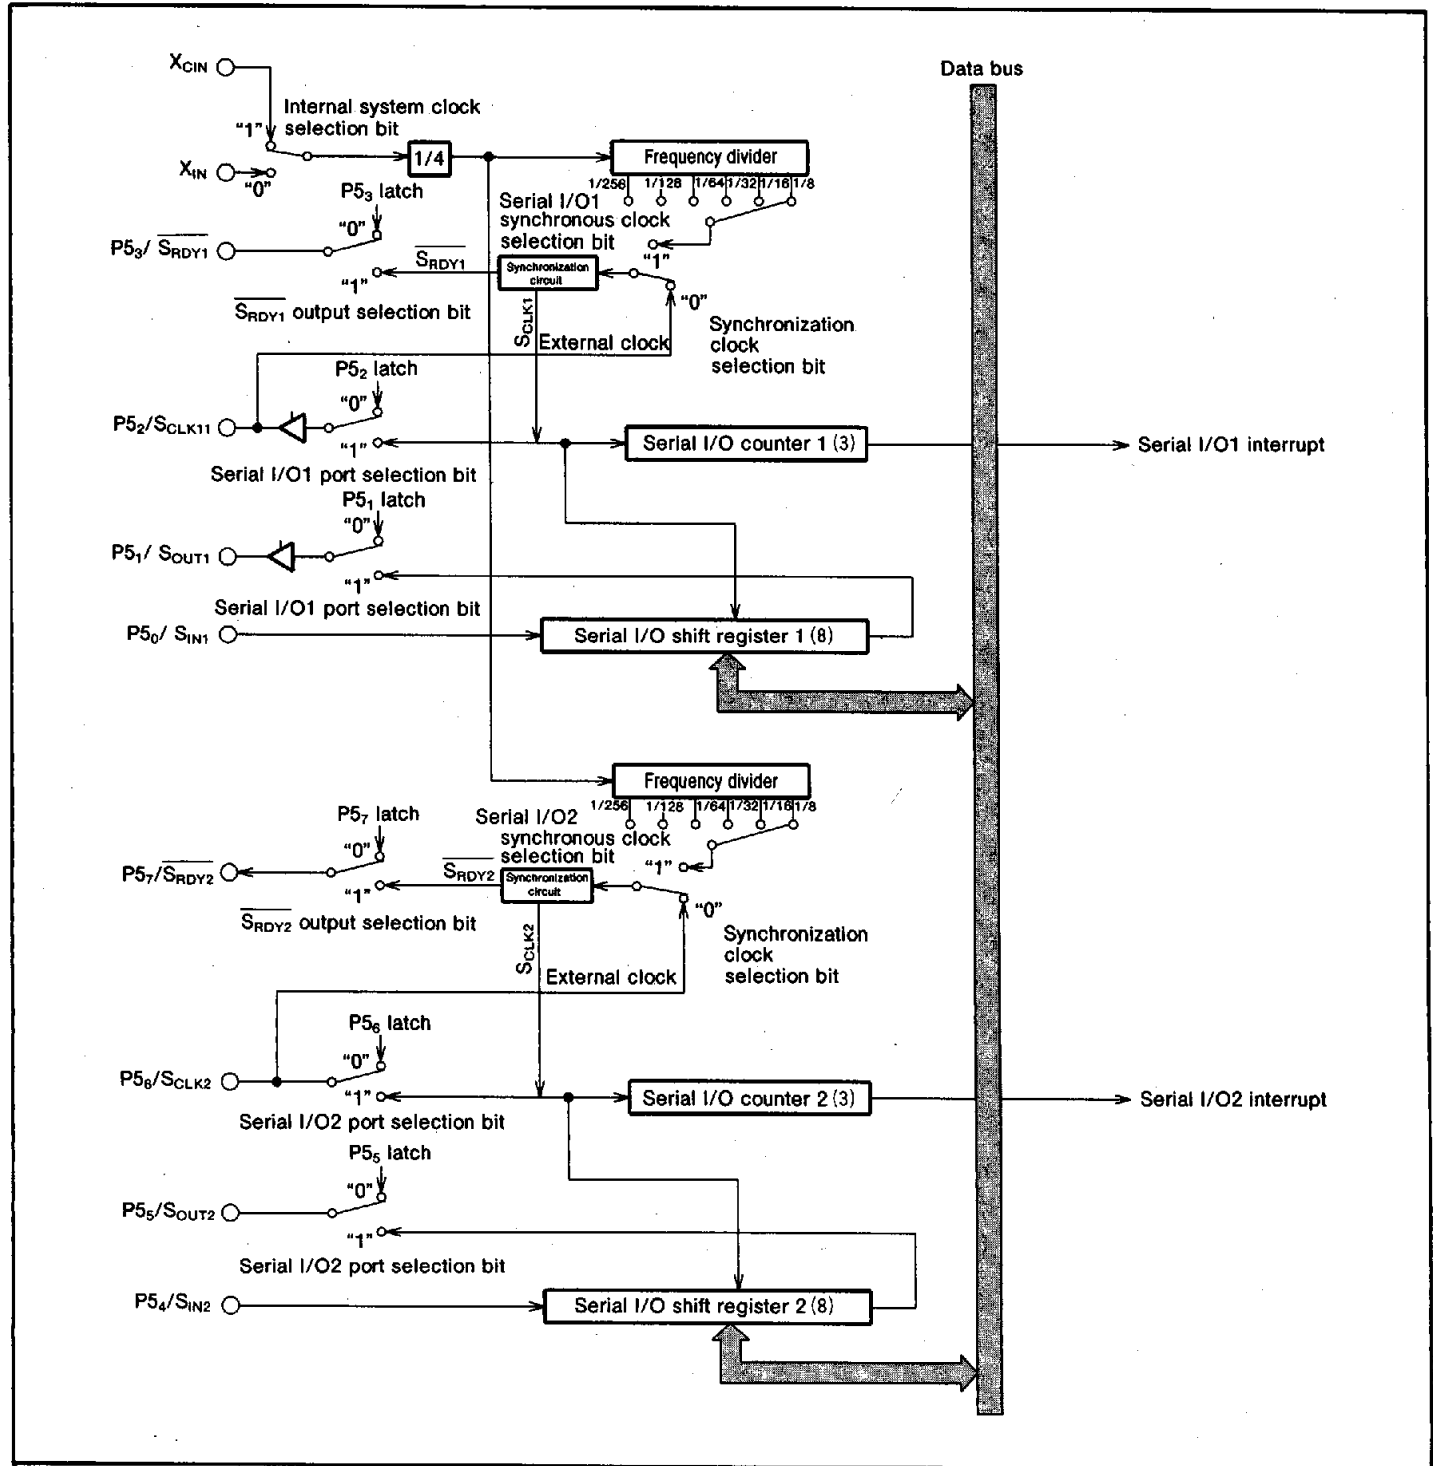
Data bus

$X_{CIN}$

Internal system clock selection bit

"1"

$X_{IN}$

"0"

1/4

Frequency divider

1/256 1/128 1/64 1/32 1/16 1/8

$P5_3$ latch

Serial I/O1 synchronous clock selection bit

"0"

$P5_3/\overline{S_{RDY1}}$

"1"

$\overline{S_{RDY1}}$

Synchronization circuit

"1"

"0"

$\overline{S_{RDY1}}$ output selection bit

$S_{CLK1}$

External clock

Synchronization clock selection bit

$P5_2$ latch

"0"

$P5_2/S_{CLK11}$

"1"

Serial I/O counter 1 (3)

Serial I/O1 interrupt

Serial I/O1 port selection bit

$P5_1$ latch

"0"

$P5_1/S_{OUT1}$

"1"

Serial I/O1 port selection bit

$P5_0/S_{IN1}$

Serial I/O shift register 1 (8)

Frequency divider

1/256 1/128 1/64 1/32 1/16 1/8

$P5_7$ latch

Serial I/O2 synchronous clock selection bit

"0"

"1"

$P5_7/\overline{S_{RDY2}}$

$\overline{S_{RDY2}}$

Synchronization circuit

"1"

"0"

$\overline{S_{RDY2}}$ output selection bit

$S_{CLK2}$

External clock

Synchronization clock selection bit

$P5_6$ latch

"0"

$P5_6/S_{CLK2}$

"1"

Serial I/O counter 2 (3)

Serial I/O2 interrupt

Serial I/O2 port selection bit

$P5_5$ latch

"0"

$P5_5/S_{OUT2}$

"1"

Serial I/O2 port selection bit

$P5_4/S_{IN2}$

Serial I/O shift register 2 (8)